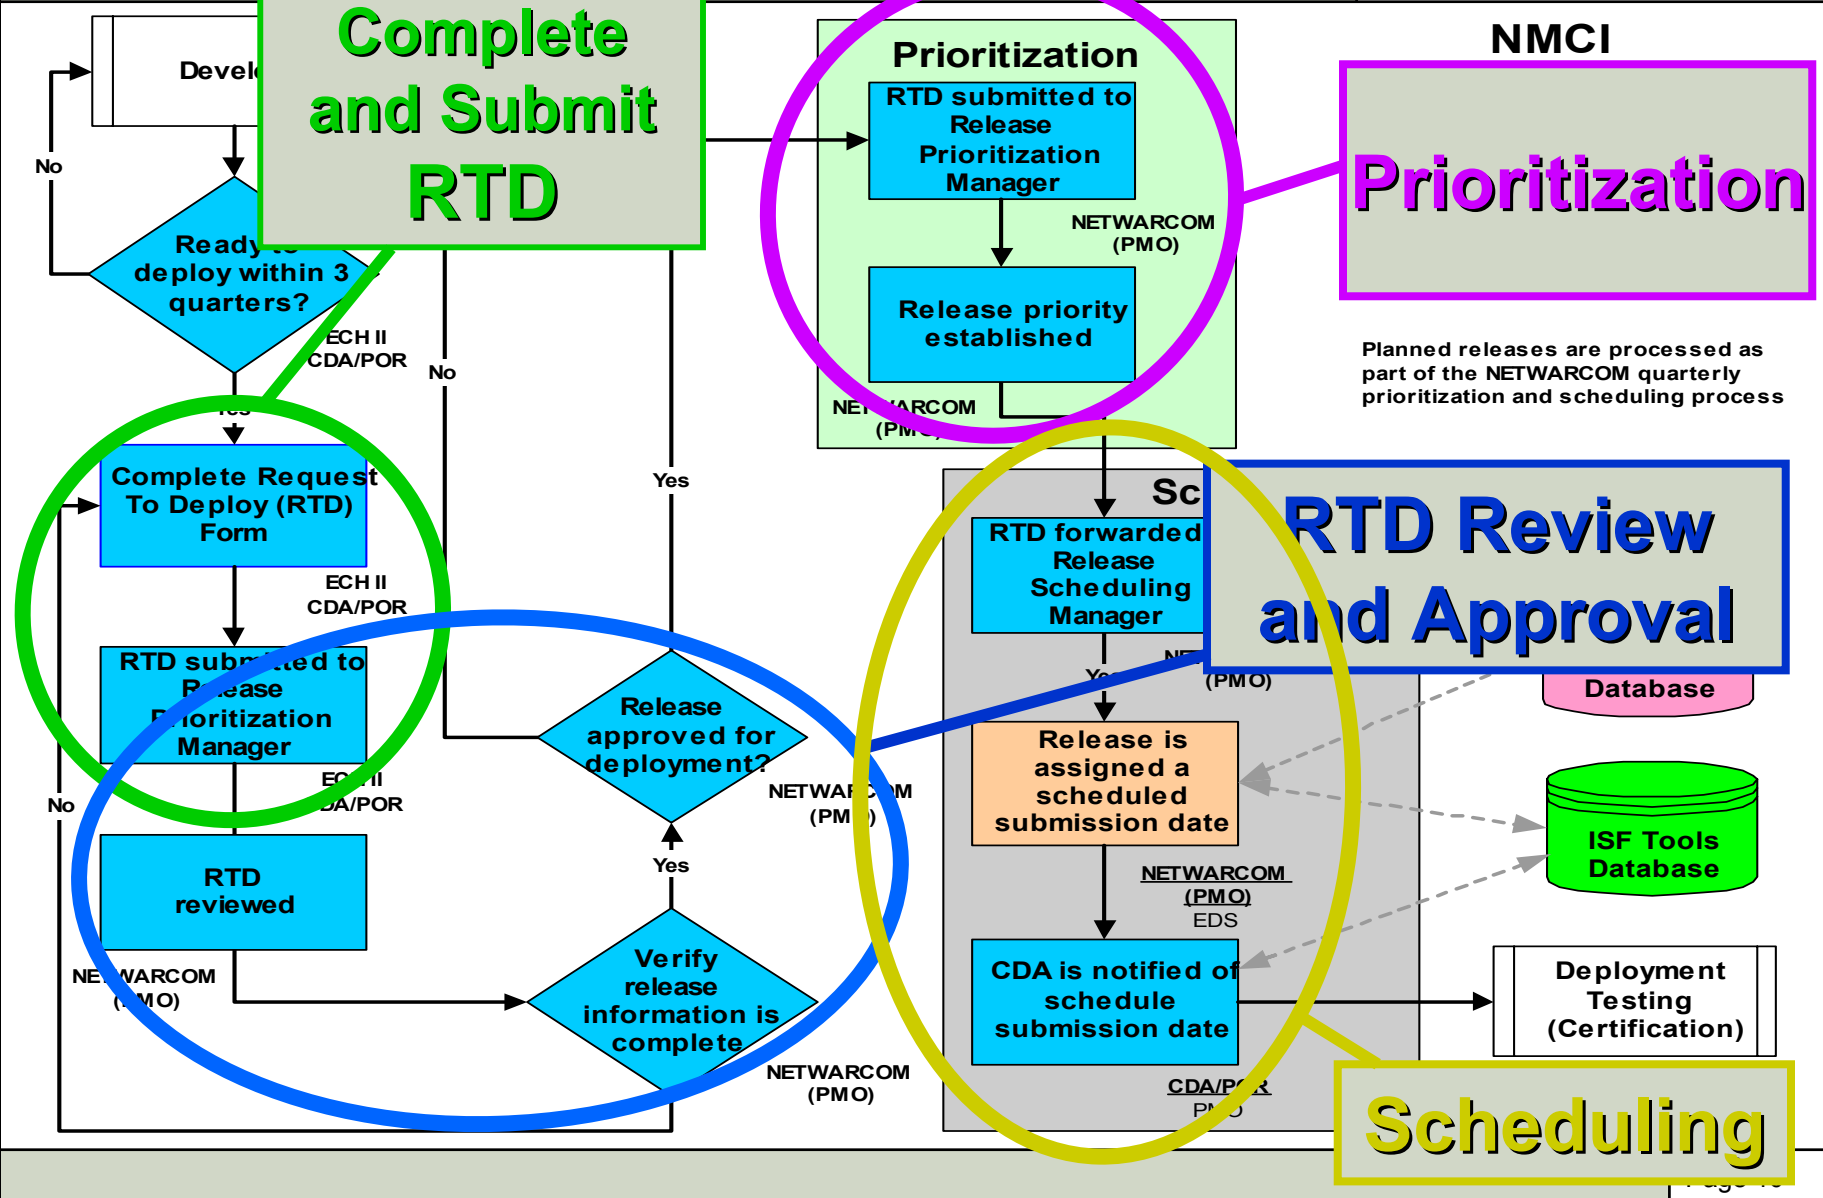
Devel

Complete and Submit RTD

No

Ready to deploy within 3 quarters?

ECH II CDA/POR

Yes

Complete Request To Deploy (RTD) Form

ECH II CDA/POR

RTD submitted to Release Prioritization Manager

ECH II CDA/POR

No

RTD reviewed

NETWARCOM (PMO)

No

Yes

Release approved for deployment?

NETWARCOM (PMO)

Yes

Verify release information is complete

NETWARCOM (PMO)

Prioritization

RTD submitted to Release Prioritization Manager

NETWARCOM (PMO)

Release priority established

NETWARCOM (PMO)

NMCI

Prioritization

Planned releases are processed as part of the NETWARCOM quarterly prioritization and scheduling process

Sc

RTD forwarded Release Scheduling Manager

RTD Review and Approval

NE (PMO)

Yes

Database

Release is assigned a scheduled submission date

NETWARCOM (PMO) EDS

ISF Tools Database

CDA is notified of schedule submission date

CDA/POR PMO

Deployment Testing (Certification)

Scheduling